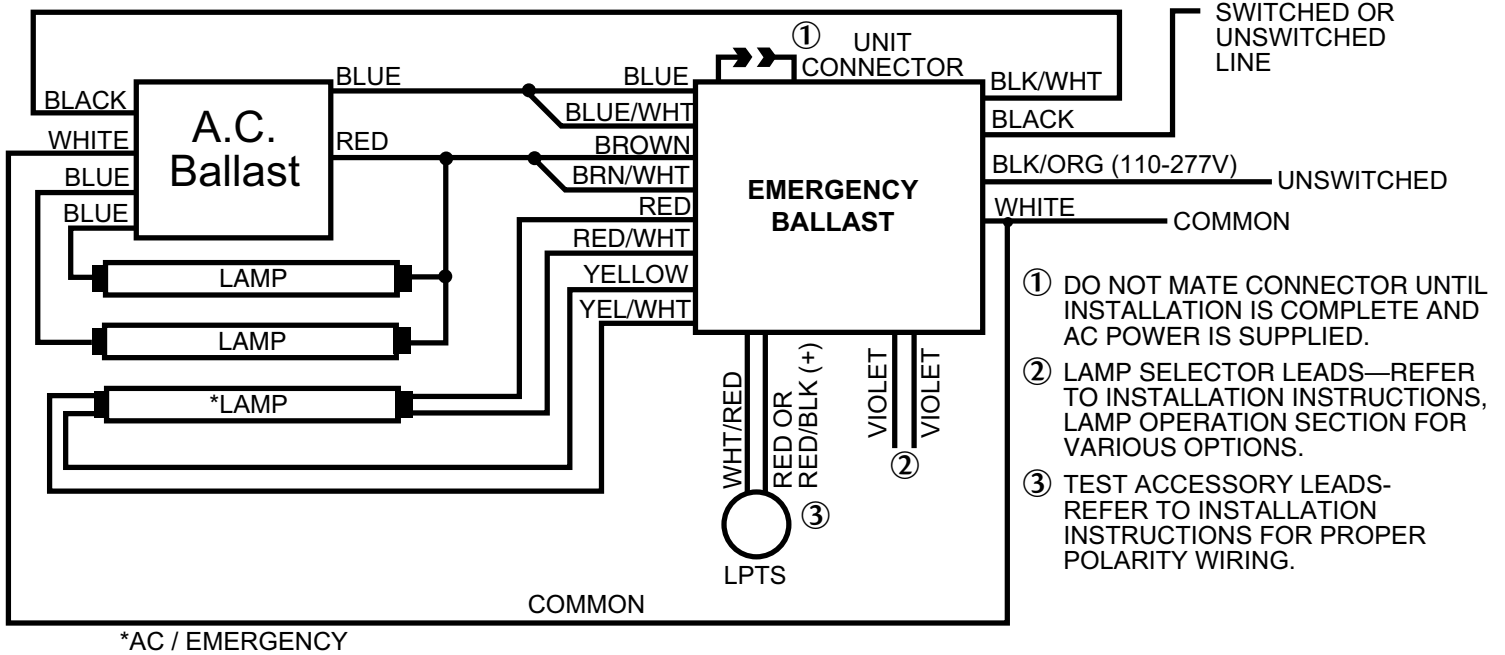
SWITCHED OR UNSWITCHED LINE

① UNIT CONNECTOR

BLACK
WHITE
BLUE
BLUE

A.C. Ballast

BLUE
RED

BLUE
BLUE/WHT
BROWN
BRN/WHT
RED
RED/WHT
YELLOW
YEL/WHT

EMERGENCY BALLAST

BLK/WHT
BLACK
BLK/ORG (110-277V)
UNSWITCHED
WHITE
COMMON

LAMP
LAMP
*LAMP

WHT/RED
RED OR RED/BLK (+)
③
LPTS

VIOLET
VIOLET
②

① DO NOT MATE CONNECTOR UNTIL INSTALLATION IS COMPLETE AND AC POWER IS SUPPLIED.

② LAMP SELECTOR LEADS—REFER TO INSTALLATION INSTRUCTIONS, LAMP OPERATION SECTION FOR VARIOUS OPTIONS.

③ TEST ACCESSORY LEADS- REFER TO INSTALLATION INSTRUCTIONS FOR PROPER POLARITY WIRING.

COMMON

*AC / EMERGENCY